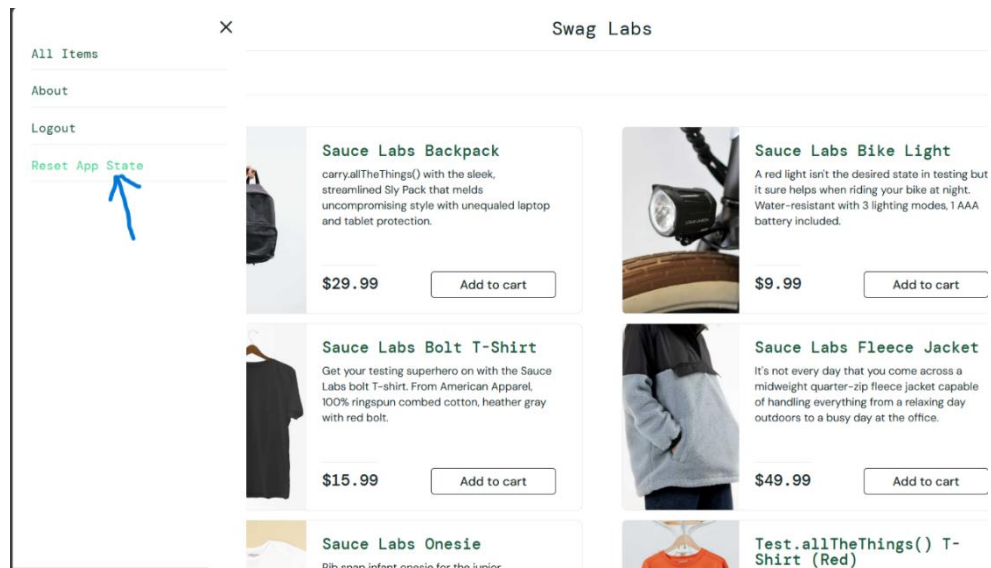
×

All Items

About

Logout

Reset App State

Swag Labs

Sauce Labs Backpack

carry.allTheThings() with the sleek, streamlined Sly Pack that melds uncompromising style with unequaled laptop and tablet protection.

$29.99

Add to cart

Sauce Labs Bike Light

A red light isn't the desired state in testing but it sure helps when riding your bike at night. Water-resistant with 3 lighting modes, 1 AAA battery included.

$9.99

Add to cart

Sauce Labs Bolt T-Shirt

Get your testing superhero on with the Sauce Labs bolt T-shirt. From American Apparel, 100% ringspun combed cotton, heather gray with red bolt.

$15.99

Add to cart

Sauce Labs Fleece Jacket

It's not every day that you come across a midweight quarter-zip fleece jacket capable of handling everything from a relaxing day outdoors to a busy day at the office.

$49.99

Add to cart

Sauce Labs Onesie

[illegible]

Test.allTheThings() T-Shirt (Red)